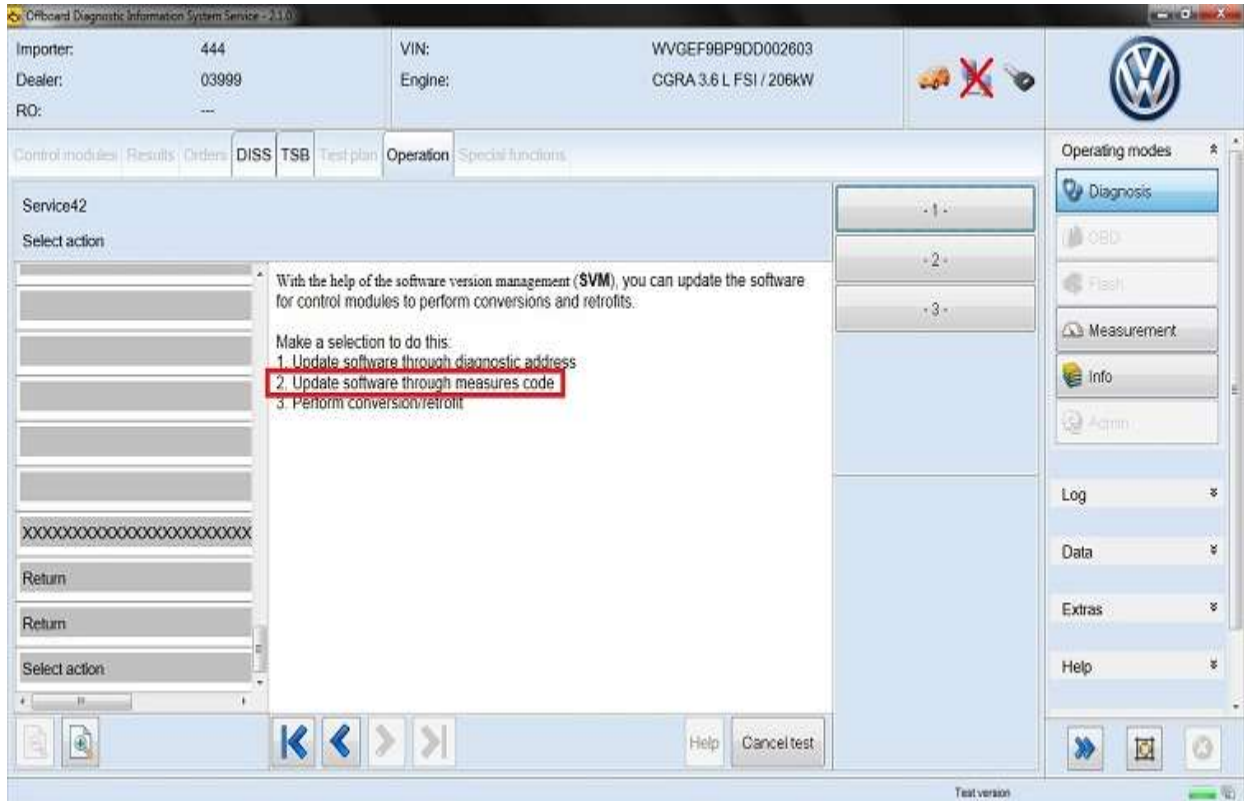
Offboard Diagnostic Information System Service - 2.1.0

Importer: 444
Dealer: 03999
RO: ---

VIN: WVGEF9BP9DD002603
Engine: CGRA 3.6 L FSI / 206kW

Control modules | Results | Orders | DISS | TSB | Test plan | Operation | Special functions

Operating modes
Diagnosis
OBD
Flash
Measurement
Info
Admin

Service42
Select action

-1-
-2-
-3-

With the help of the software version management (SVM), you can update the software for control modules to perform conversions and retrofits.

Make a selection to do this:
1. Update software through diagnostic address
2. Update software through measures code
3. Perform conversion/retrofit

XXXXXXXXXXXXXXXXXXXXXX
Return
Return
Select action

Log
Data
Extras
Help

Help
Cancel test

Test version